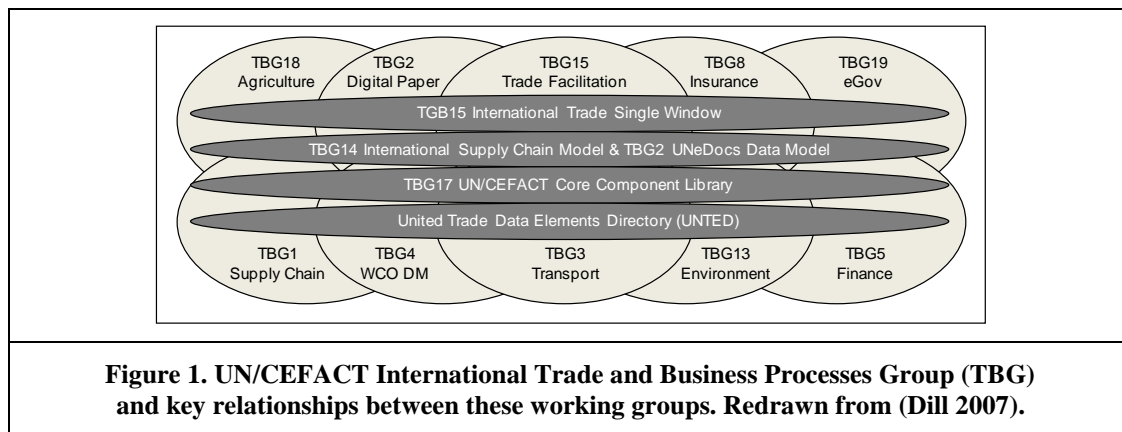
TBG18 Agriculture

TBG2 Digital Paper

TBG15 Trade Facilitation

TBG8 Insurance

TBG19 eGov

TGB15 International Trade Single Window

TBG14 International Supply Chain Model & TBG2 UNeDocs Data Model

TBG17 UN/CEFACT Core Component Library

United Trade Data Elements Directory (UNTED)

TBG1 Supply Chain

TBG4 WCO DM

TBG3 Transport

TBG13 Environment

TBG5 Finance

Figure 1. UN/CEFACT International Trade and Business Processes Group (TBG) and key relationships between these working groups. Redrawn from (Dill 2007).